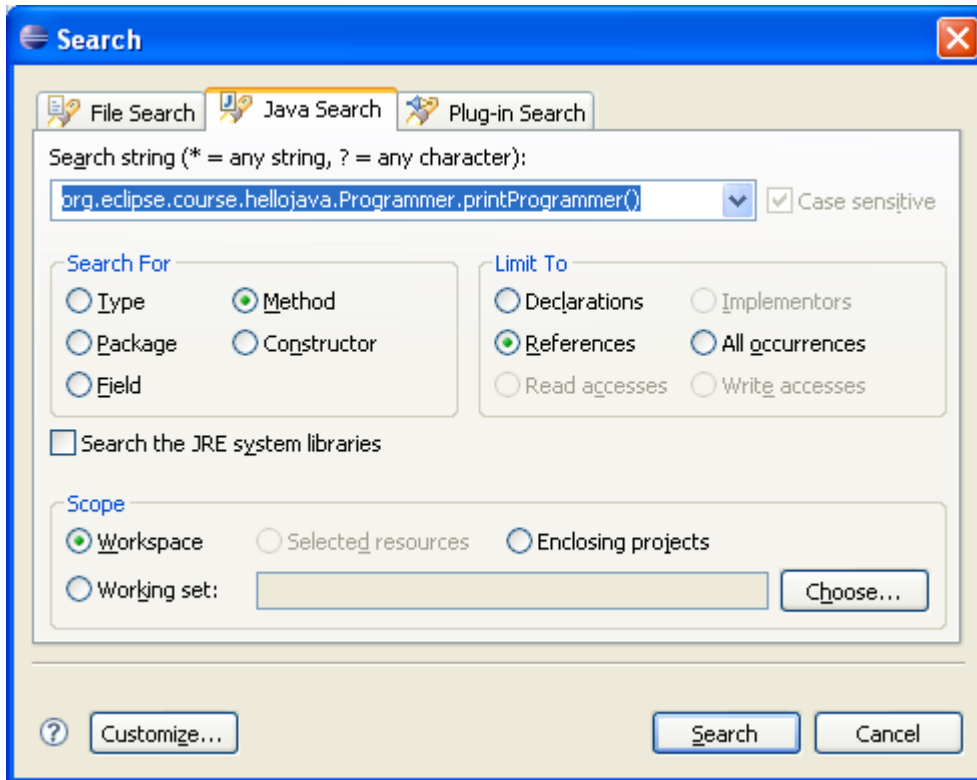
Search

File Search
Java Search
Plug-in Search

Search string (* = any string, ? = any character):
org.eclipse.course.hellojava.Programmer.printProgrammer()
Case sensitive

Search For
Type
Method
Package
Constructor
Field

Limit To
Declarations
Implementors
References
All occurrences
Read accesses
Write accesses

Search the JRE system libraries

Scope
Workspace
Selected resources
Enclosing projects
Working set:
Choose...

Customize...
Search
Cancel